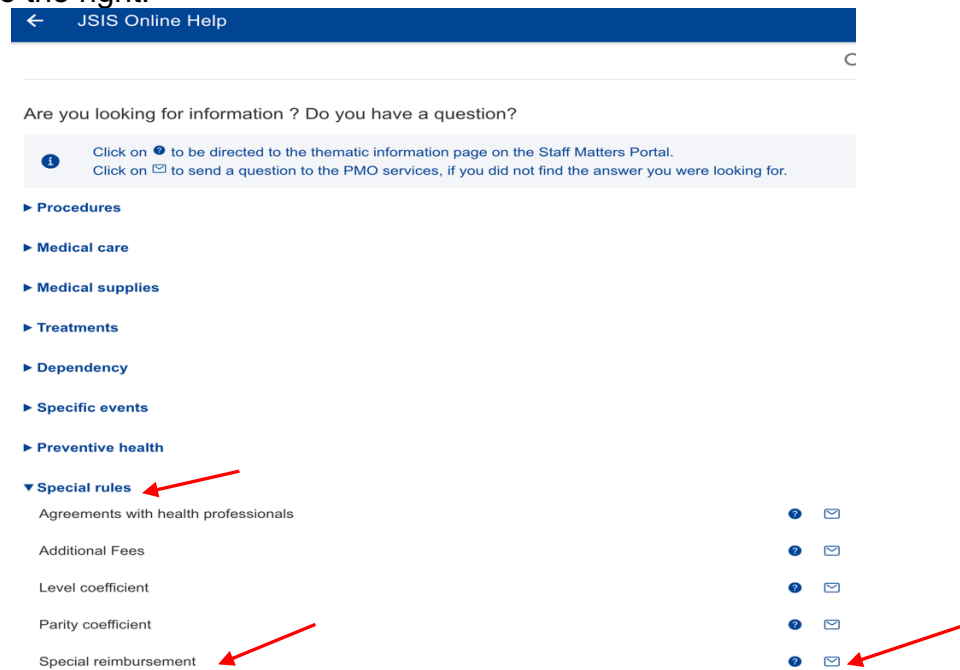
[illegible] the right.

← JSIS Online Help

Are you looking for information ? Do you have a question?

Click on to be directed to the thematic information page on the Staff Matters Portal.
Click on to send a question to the PMO services, if you did not find the answer you were looking for.

▸ Procedures

▸ Medical care

▸ Medical supplies

▸ Treatments

▸ Dependency

▸ Specific events

▸ Preventive health

▾ Special rules

Agreements with health professionals

Additional Fees

Level coefficient

Parity coefficient

Special reimbursement